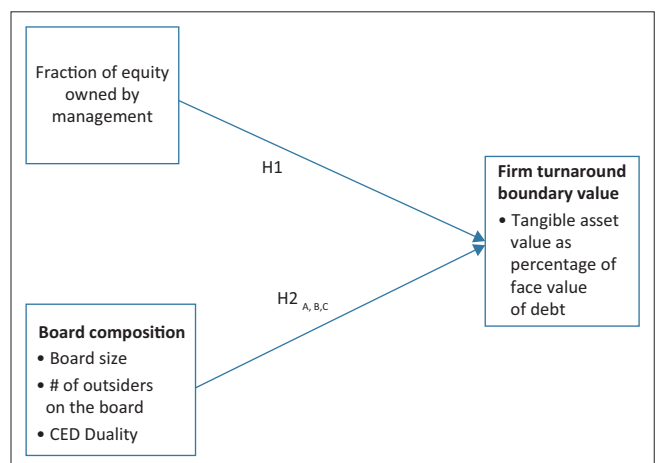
Fraction of equity owned by management

H1

Firm turnaround boundary value

• Tangible asset value as percentage of face value of debt

$H2_{A, B, C}$

Board composition

• Board size

• # of outsiders on the board

• CED Duality